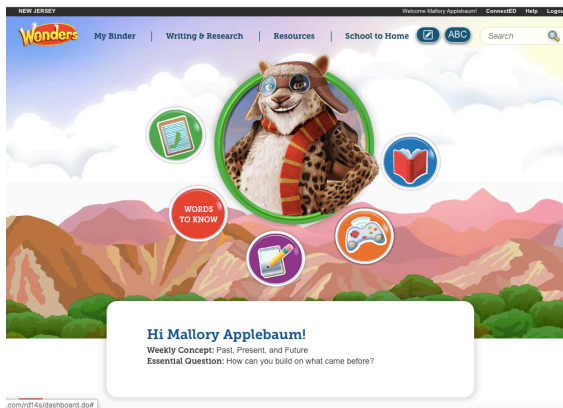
NEW JERSEY

Welcome Mallory Applebaum! ConnectED Help Logo

Wonders

My Binder | Writing & Research | Resources | School to Home

ABC

Search

WORDS TO KNOW

Hi Mallory Applebaum!

Weekly Concept: Past, Present, and Future

Essential Question: How can you build on what came before?

.com/rd14s/dashboard.do#